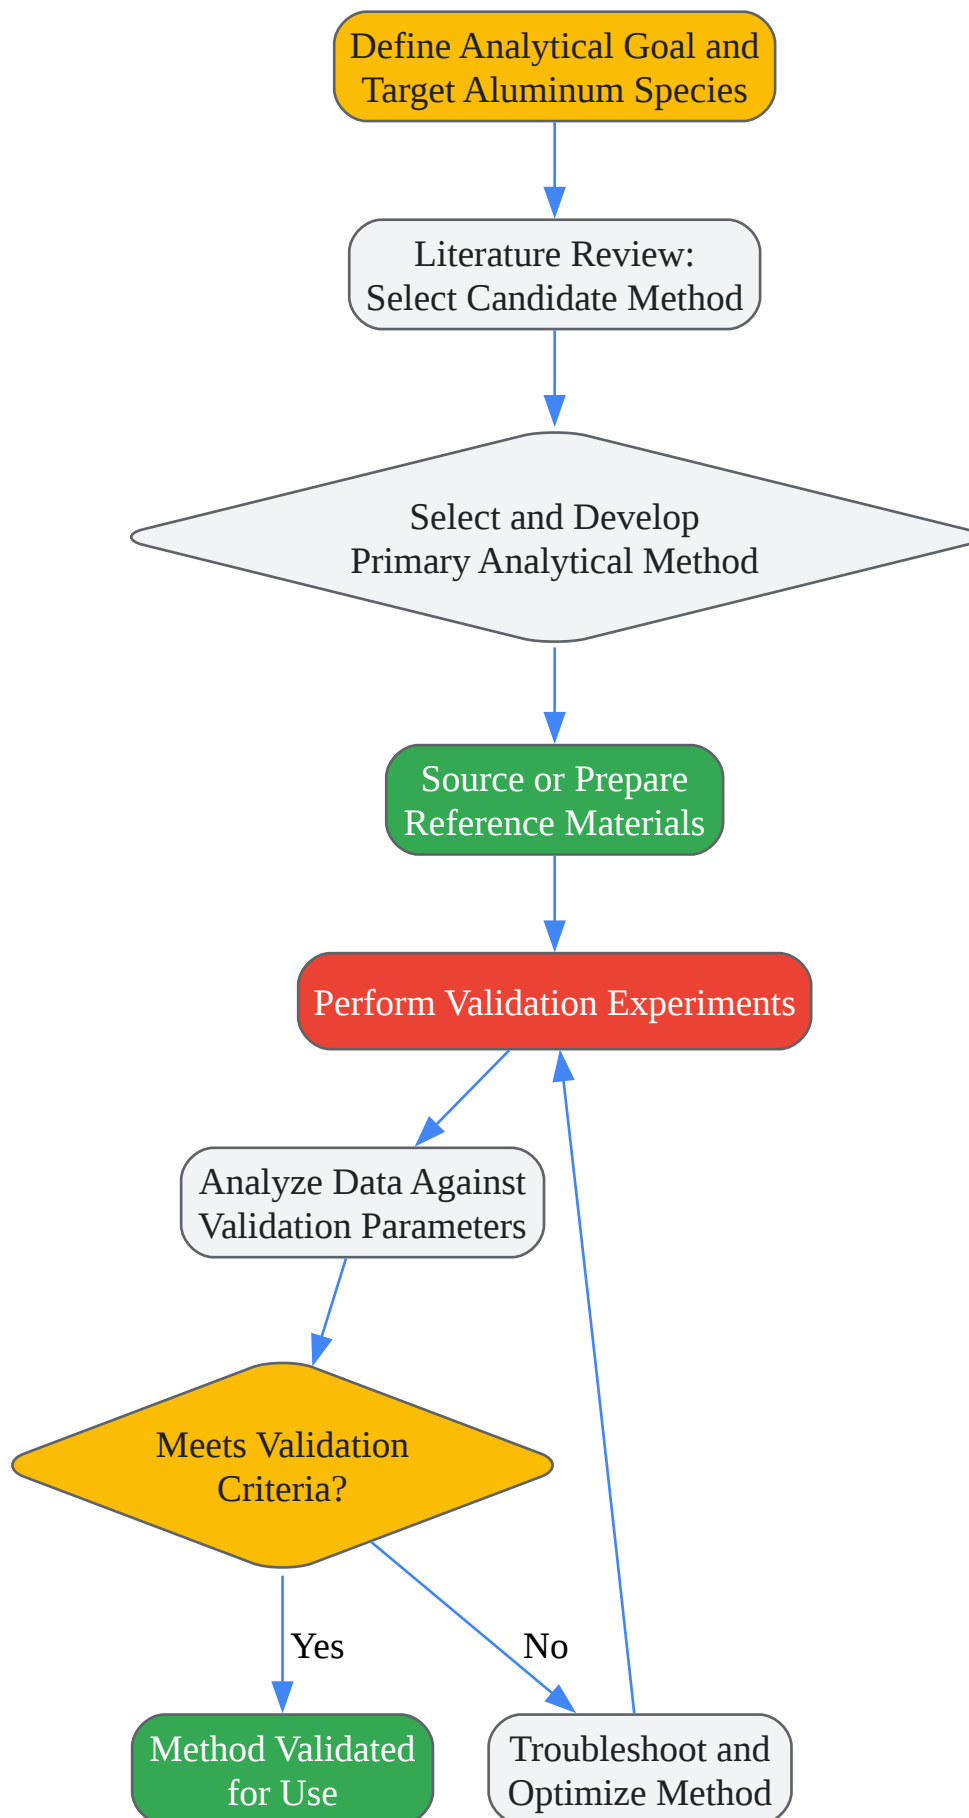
Define Analytical Goal and Target Aluminum Species

Literature Review: Select Candidate Method

Select and Develop Primary Analytical Method

Source or Prepare Reference Materials

Perform Validation Experiments

Analyze Data Against Validation Parameters

Meets Validation Criteria?

Yes

No

Method Validated for Use

Troubleshoot and Optimize Method